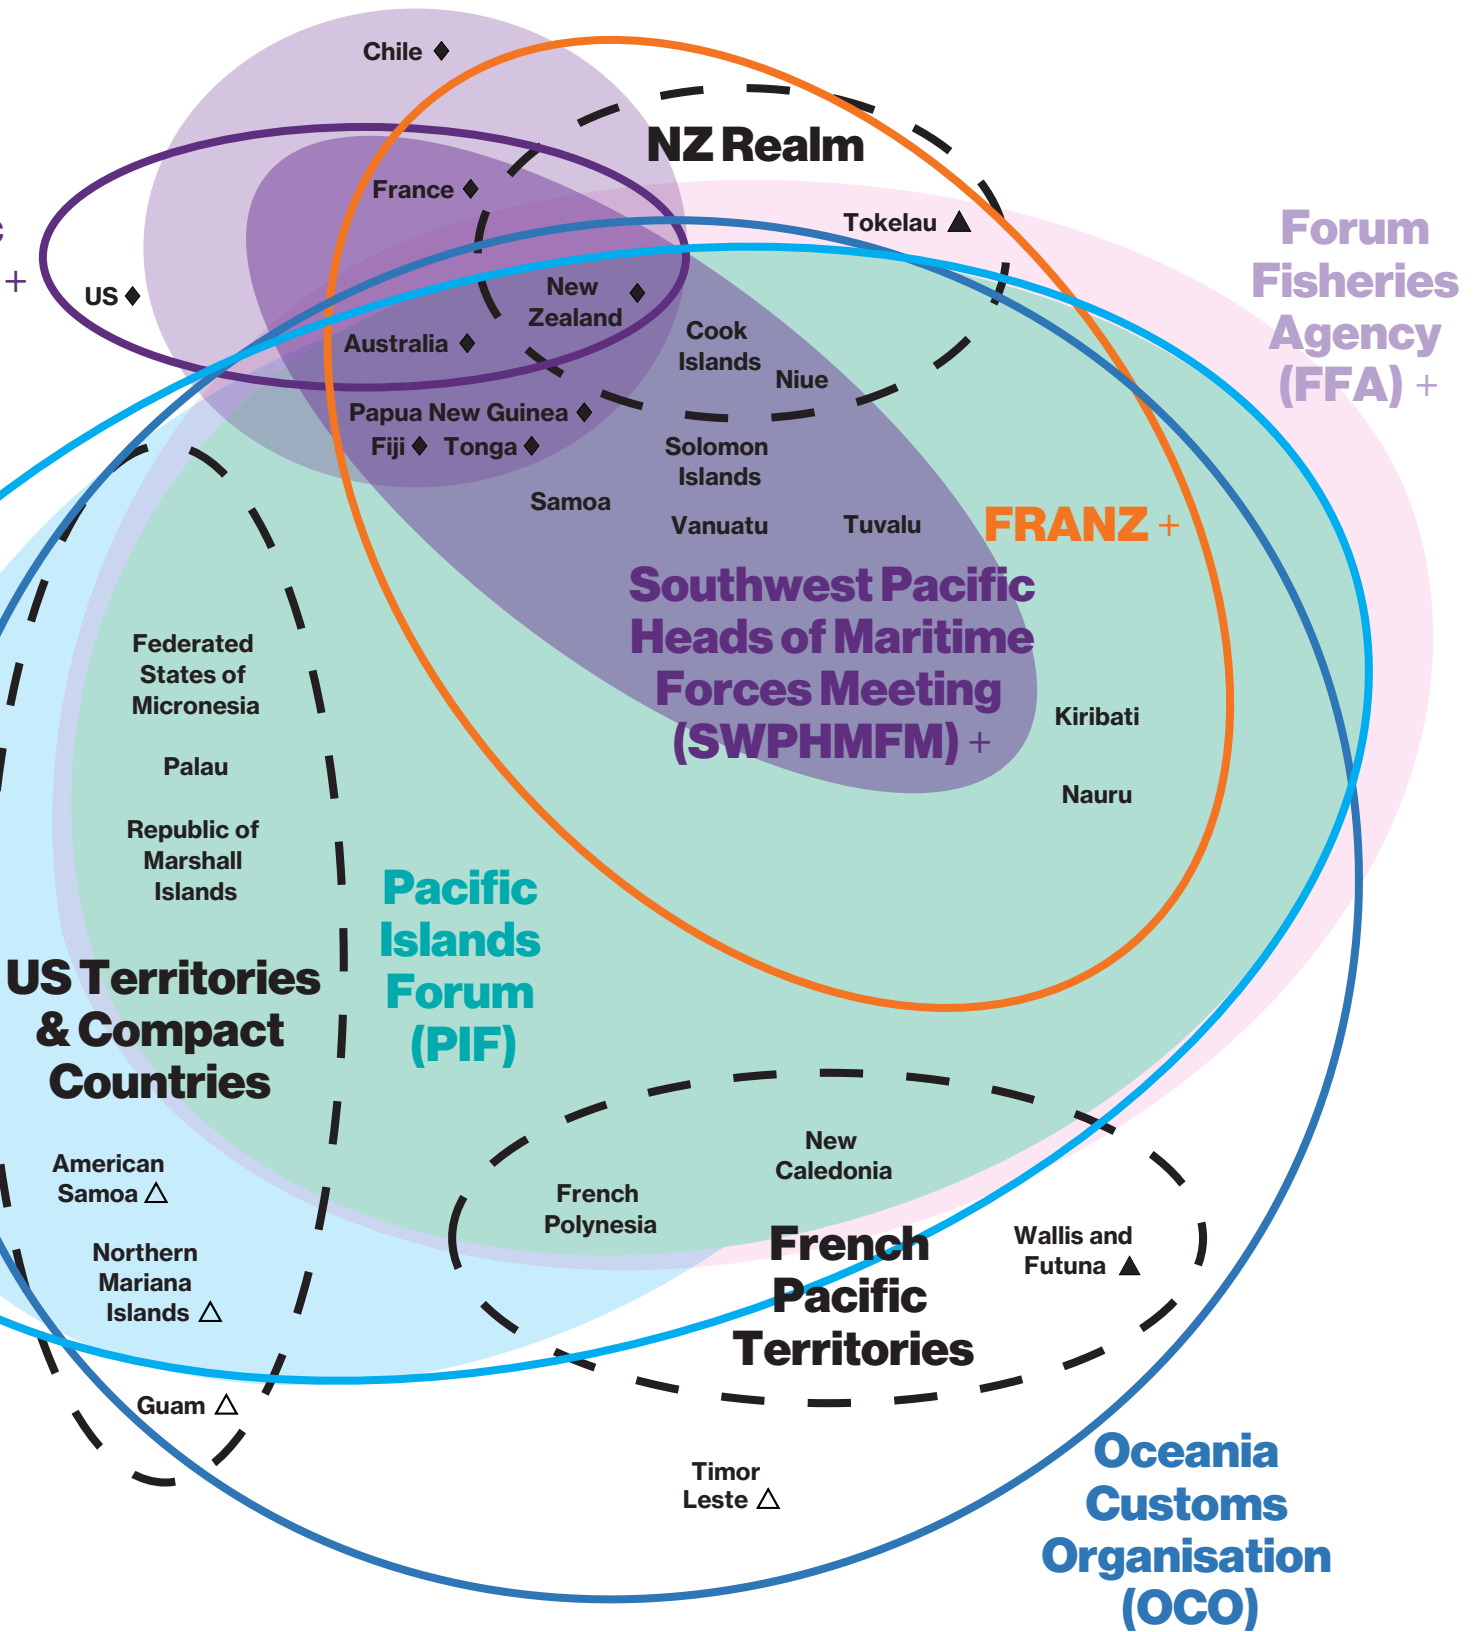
Chile ◆

NZ Realm

France ◆

Tokelau ▲

Forum Fisheries Agency (FFA) +

US ◆

New Zealand ◆

Cook Islands

Australia ◆

Niue

Papua New Guinea ◆

Fiji ◆ Tonga ◆

Solomon Islands

Samoa

Vanuatu

Tuvalu

FRANZ +

Southwest Pacific Heads of Maritime Forces Meeting (SWPHMFM) +

Federated States of Micronesia

Palau

Kiribati

Nauru

Republic of Marshall Islands

Pacific Islands Forum (PIF)

US Territories & Compact Countries

New Caledonia

American Samoa △

French Polynesia

French Pacific Territories

Wallis and Futuna ▲

Northern Mariana Islands △

Guam △

Timor Leste △

Oceania Customs Organisation (OCO)